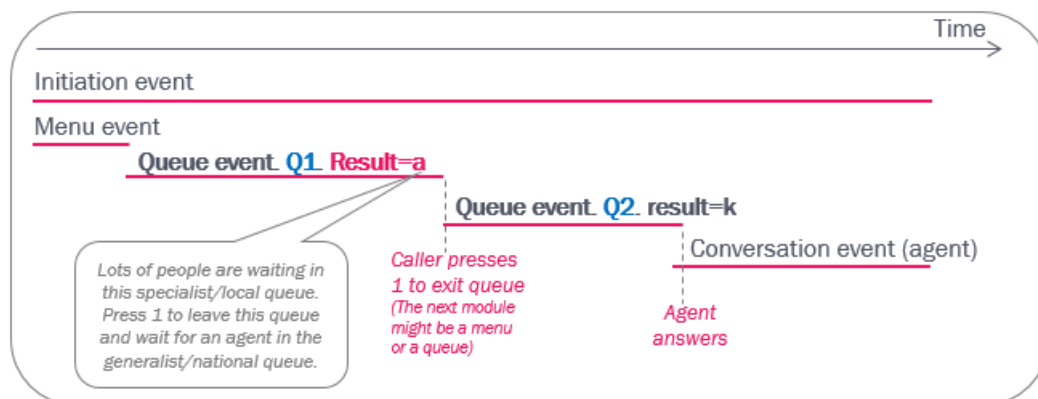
Time

Initiation event

Menu event

Queue event. Q1. Result=a

Queue event. Q2. result=k

Conversation event (agent)

Lots of people are waiting in this specialist/local queue. Press 1 to leave this queue and wait for an agent in the generalist/national queue.

Caller presses 1 to exit queue
(The next module might be a menu or a queue)

Agent answers